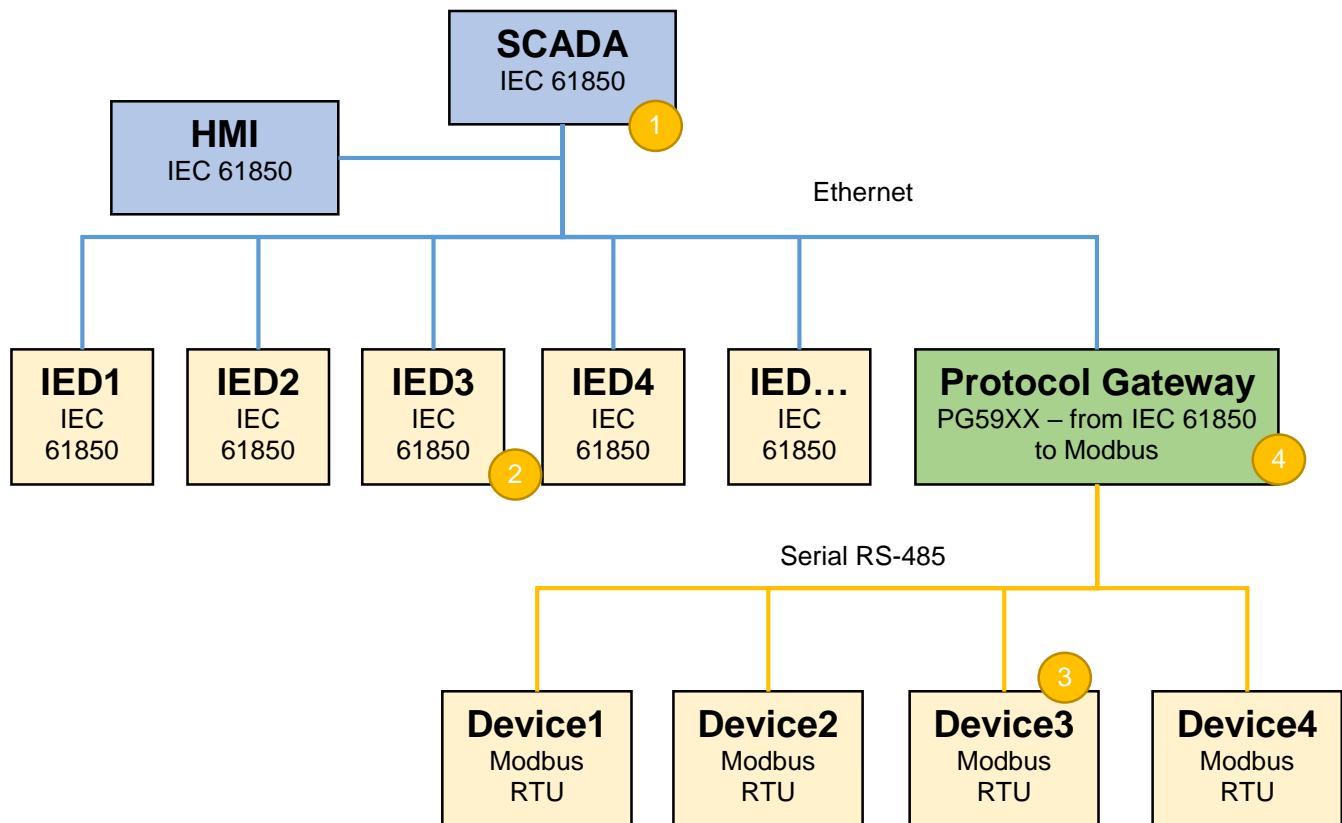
SCADA
IEC 61850
1

HMI
IEC 61850

Ethernet

IED1
IEC
61850

IED2
IEC
61850

IED3
IEC
61850
2

IED4
IEC
61850

IED…
IEC
61850

Protocol Gateway
PG59XX – from IEC 61850 to Modbus
4

Serial RS-485

Device1
Modbus
RTU

Device2
Modbus
RTU

3
Device3
Modbus
RTU

Device4
Modbus
RTU